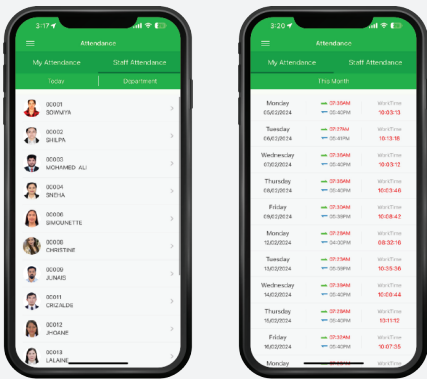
3:17

Attendance

My Attendance | Staff Attendance

Today | Department

00001
SOWMIYA

00002
SHILPA

00003
MOHAMED ALI

00004
SNEHA

00006
SIMOUNETTE

00008
CHRISTINE

00009
JUNAID

00011
CRIZALDS

00012
JHOANE

00013
LALANE

3:20

Attendance

My Attendance | Staff Attendance

This Month

| | | |
|---|---|---|
| Monday 05/02/2024 | 07:36AM 05:40PM | WorkTime 10:03:13 |
| Tuesday 06/02/2024 | 07:37AM 05:49PM | WorkTime 10:13:16 |
| Wednesday 07/02/2024 | 07:36AM 05:49PM | WorkTime 10:03:12 |
| Thursday 08/02/2024 | 07:36AM 05:40PM | WorkTime 10:03:46 |
| Friday 09/02/2024 | 07:30AM 05:39PM | WorkTime 10:08:42 |
| Monday 12/02/2024 | 07:29AM 05:40PM | WorkTime 08:32:16 |
| Tuesday 13/02/2024 | 07:25AM 05:39PM | WorkTime 10:35:36 |
| Wednesday 14/02/2024 | 07:36AM 05:40PM | WorkTime 10:03:44 |
| Thursday 15/02/2024 | 07:28AM 05:40PM | WorkTime 10:11:12 |
| Friday 16/02/2024 | 07:33AM 05:40PM | WorkTime 10:07:35 |
| Monday | | |